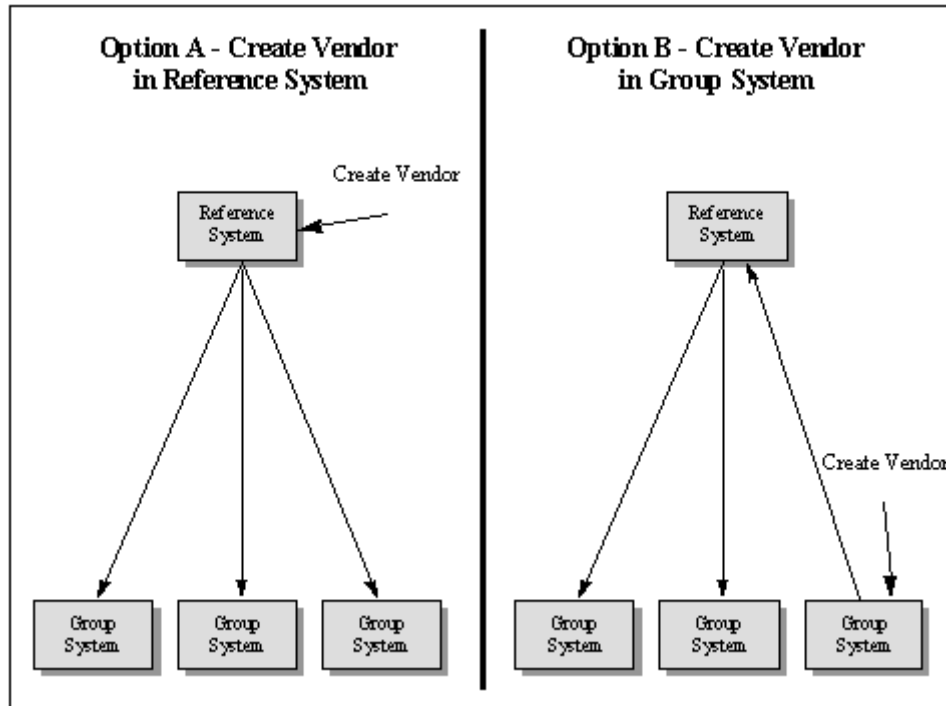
Option A - Create Vendor in Reference System

Create Vendor

Reference System

Group System

Group System

Group System

Option B - Create Vendor in Group System

Reference System

Create Vendor

Group System

Group System

Group System